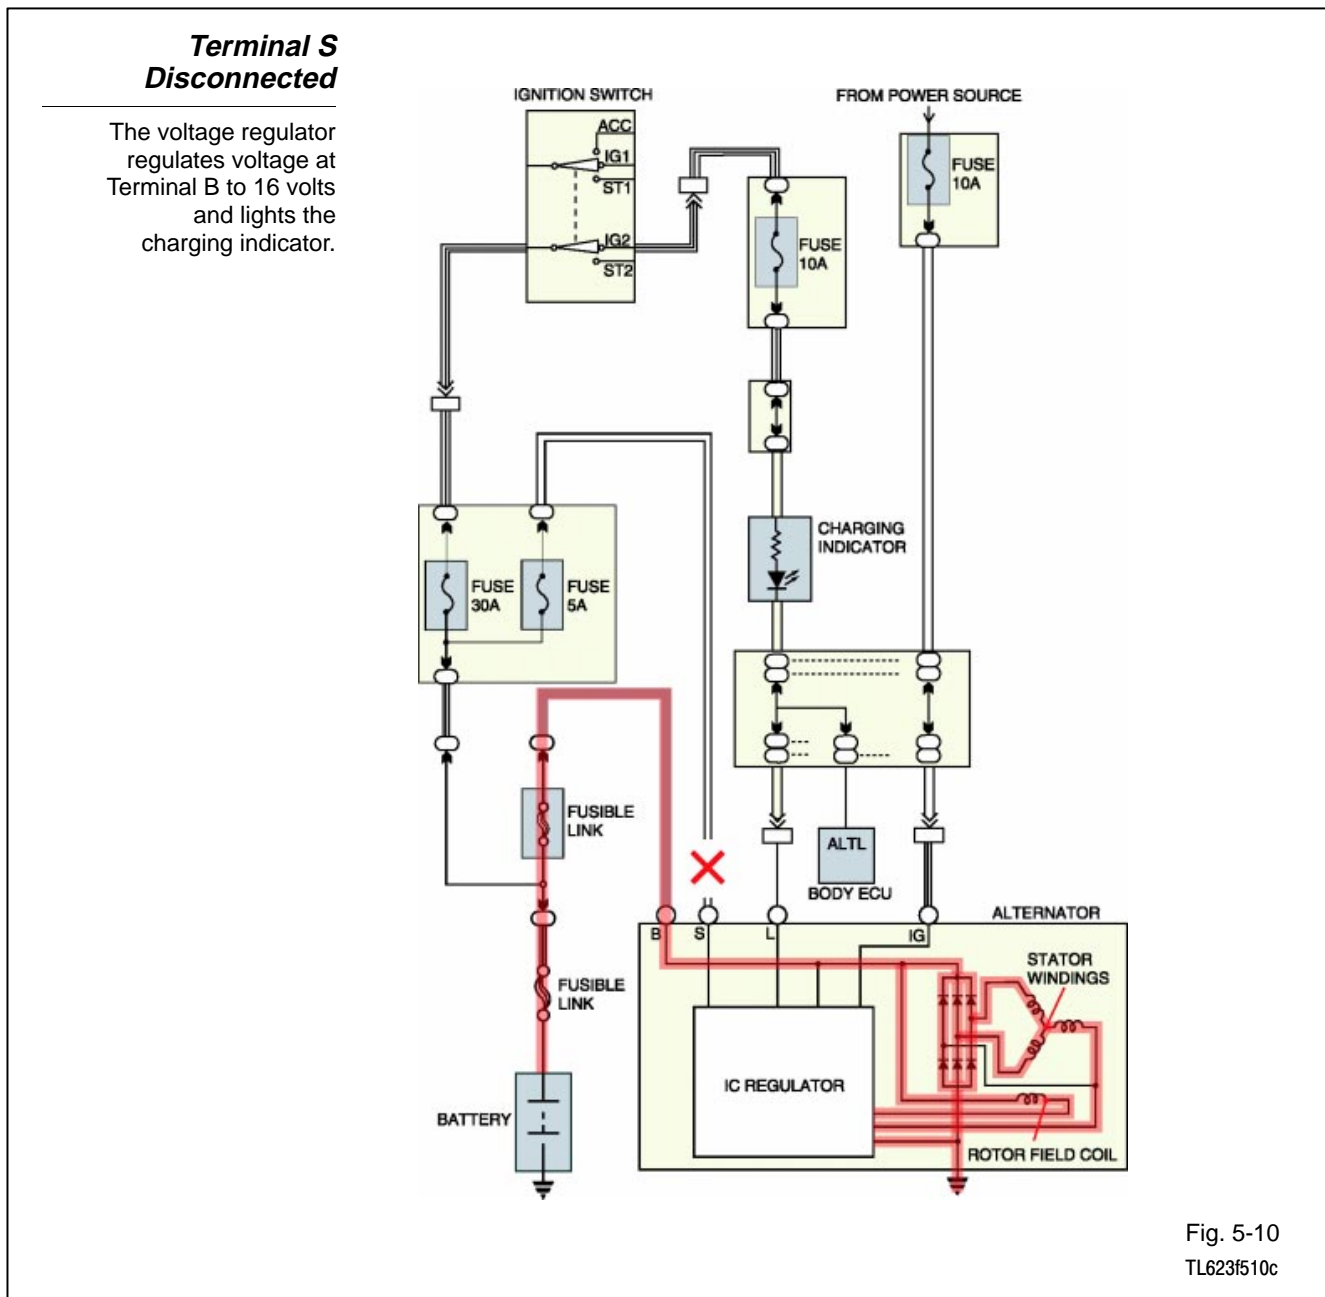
**Terminal S Disconnected**

The voltage regulator regulates voltage at Terminal B to 16 volts and lights the charging indicator.

IGNITION SWITCH

ACC

IG1

ST1

IG2

ST2

FROM POWER SOURCE

FUSE 10A

FUSE 10A

CHARGING INDICATOR

FUSE 30A

FUSE 5A

FUSIBLE LINK

ALTL

BODY ECU

ALTERNATOR

B

S

L

IG

STATOR WINDINGS

FUSIBLE LINK

IC REGULATOR

BATTERY

ROTOR FIELD COIL

Fig. 5-10

TL623f510c